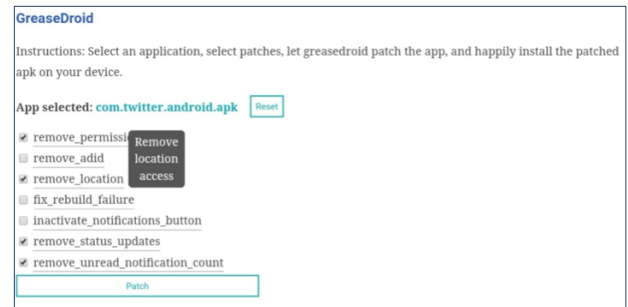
GreaseDroid

Instructions: Select an application, select patches, let greasedroid patch the app, and happily install the patched apk on your device.

App selected: com.twitter.android.apk Reset

remove_permissi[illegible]
Remove location access
remove_adid
remove_location
fix_rebuild_failure
inactivate_notifications_button
remove_status_updates
remove_unread_notification_count

Patch